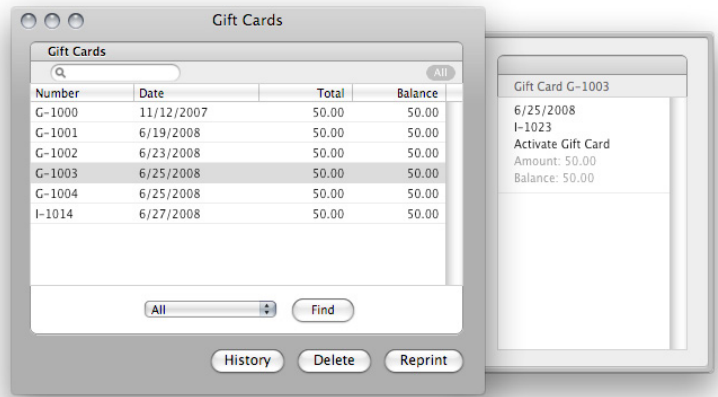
Gift Cards

Gift Cards

All

| Number | Date | Total | Balance |
|---|---|---|---|
| G-1000 | 11/12/2007 | 50.00 | 50.00 |
| G-1001 | 6/19/2008 | 50.00 | 50.00 |
| G-1002 | 6/23/2008 | 50.00 | 50.00 |
| G-1003 | 6/25/2008 | 50.00 | 50.00 |
| G-1004 | 6/25/2008 | 50.00 | 50.00 |
| I-1014 | 6/27/2008 | 50.00 | 50.00 |

All

Find

History Delete Reprint

Gift Card G-1003

6/25/2008
I-1023
Activate Gift Card
Amount: 50.00
Balance: 50.00